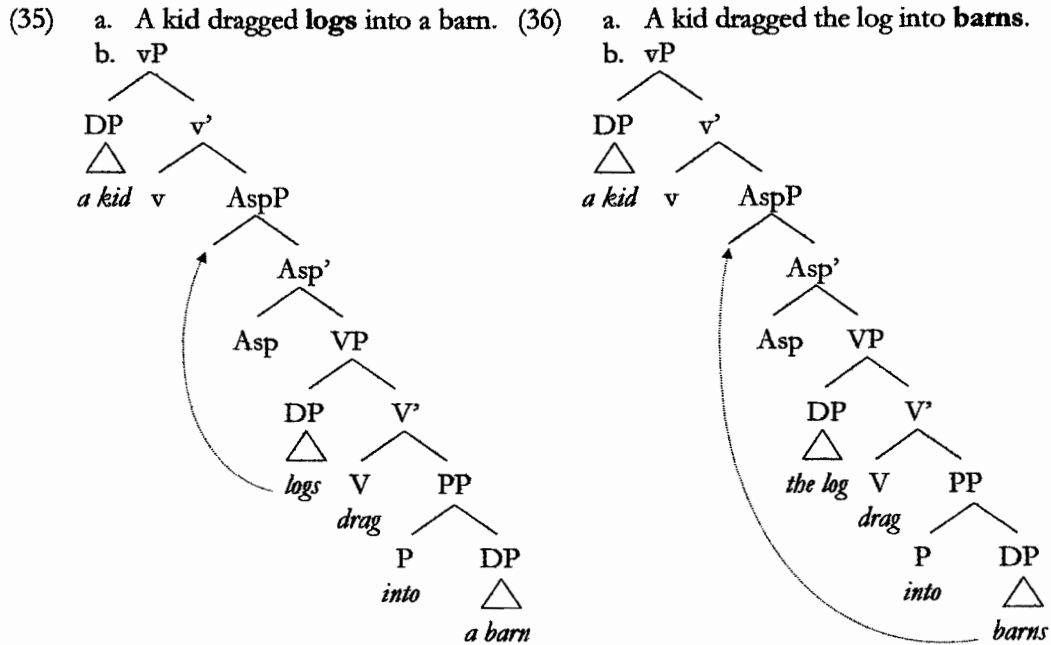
(35) a. A kid dragged **logs** into a barn.
b. vP

DP v'
a kid v AspP
Asp'
Asp VP
DP V'
logs V PP
drag
P DP
into a barn

(36) a. A kid dragged the log into **barns**.
b. vP

DP v'
a kid v AspP
Asp'
Asp VP
DP V'
the log V PP
drag
P DP
into barns